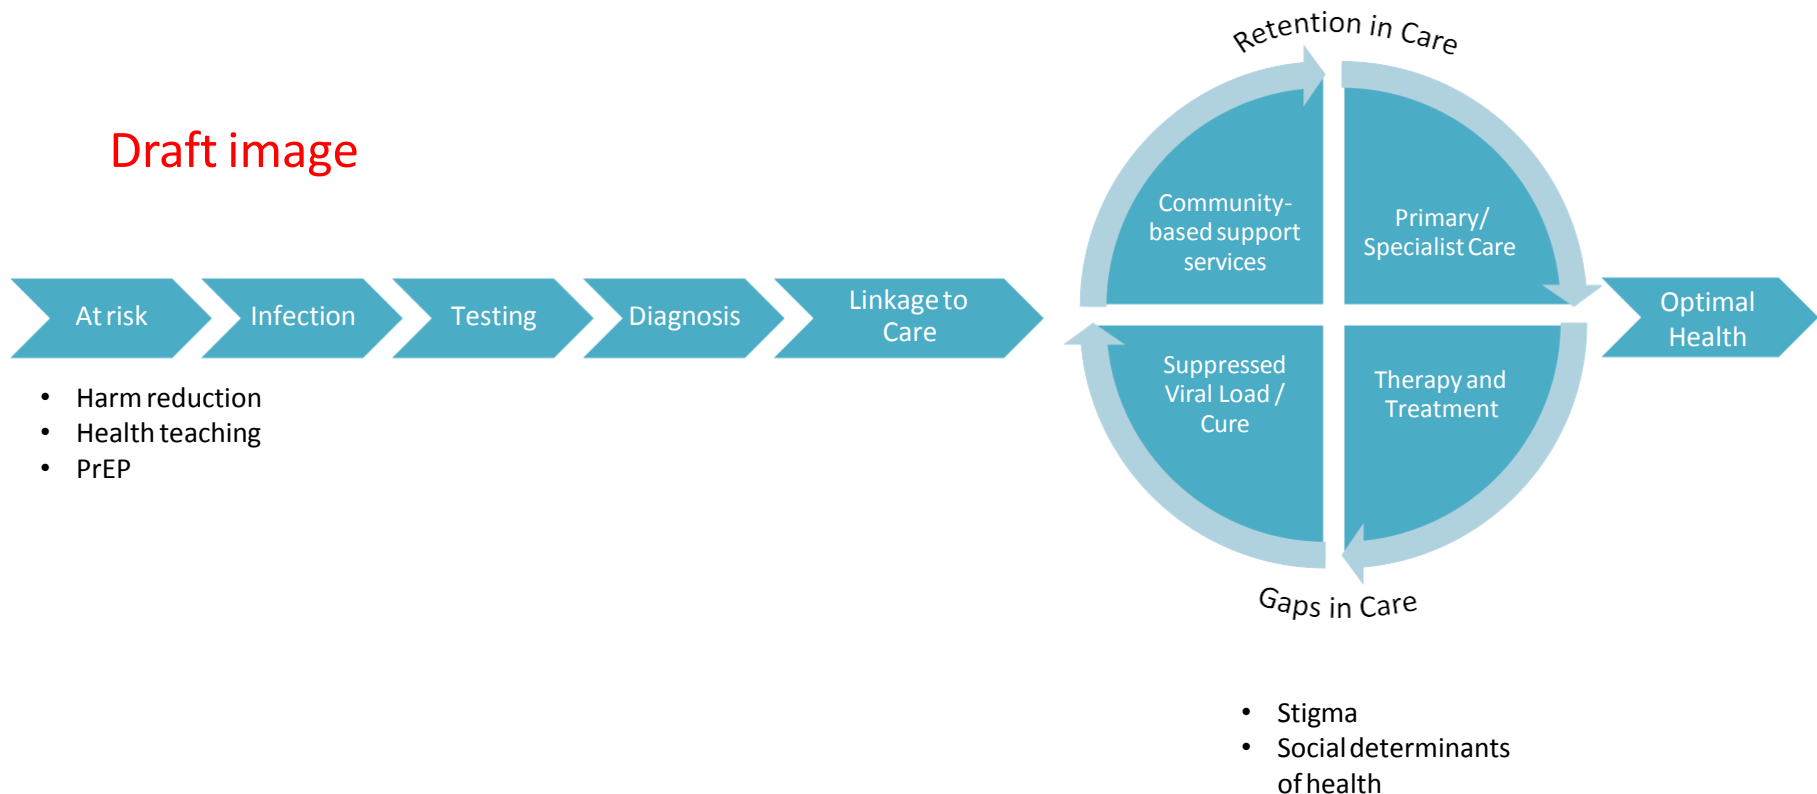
Draft image

Retention in Care

At risk

Infection

Testing

Diagnosis

Linkage to Care

Community-based support services

Primary/ Specialist Care

Suppressed Viral Load / Cure

Therapy and Treatment

Optimal Health

- Harm reduction
- Health teaching
- PrEP

Gaps in Care

- Stigma
- Social determinants of health